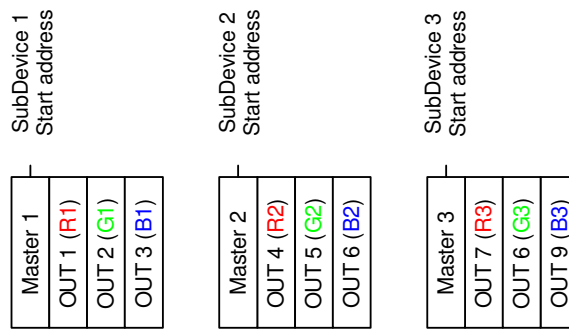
SubDevice 1
Start address

Master 1

OUT 1 (R1)

OUT 2 (G1)

OUT 3 (B1)

SubDevice 2
Start address

Master 2

OUT 4 (R2)

OUT 5 (G2)

OUT 6 (B2)

SubDevice 3
Start address

Master 3

OUT 7 (R3)

OUT 6 (G3)

OUT 9 (B3)